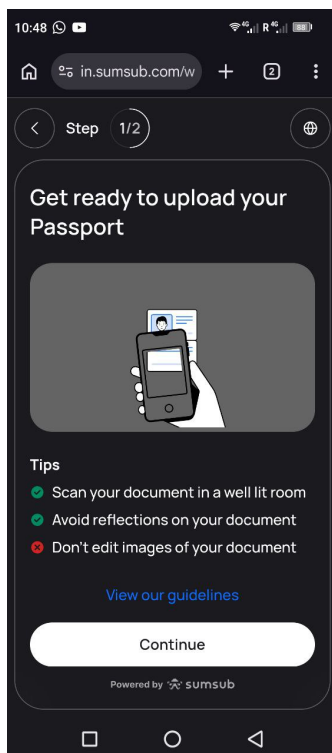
10:48

in.sumsub.com/w

2

Step 1/2

Get ready to upload your Passport

Tips

Scan your document in a well lit room

Avoid reflections on your document

Don't edit images of your document

View our guidelines

Continue

Powered by sumsub